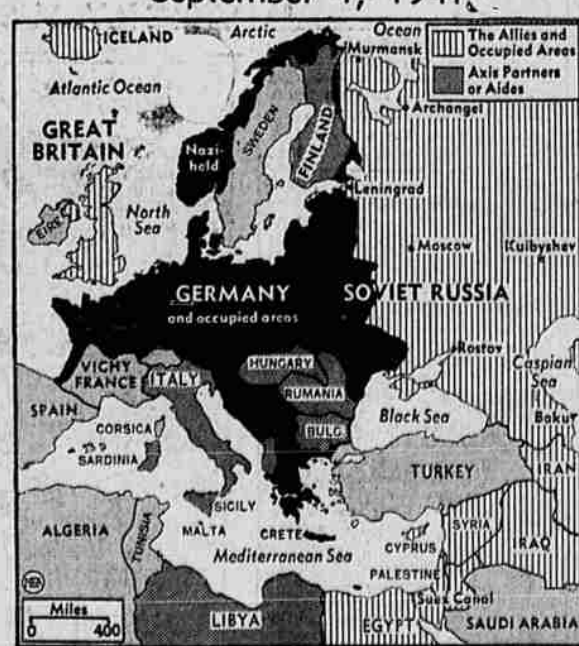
September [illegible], 1941

ICELAND Arctic Ocean Murmansk

The Allies and Occupied Areas

Axis Partners or Aides

Atlantic Ocean

Archangel

GREAT BRITAIN

Nazi-held

SWEDEN

FINLAND

Leningrad

EIRE

North Sea

Moscow

Kuibyshev

GERMANY and occupied areas

SOVIET RUSSIA

VICHY FRANCE

ITALY

HUNGARY

RUMANIA

Rostov

Caspian Sea

SPAIN

CORSICA

SARDINIA

BULG.

Black Sea

Baku

TURKEY

IRAN

ALGERIA

TUNISIA

SICILY

MALTA

CRETE

SYRIA

IRAQ

Mediterranean Sea

CYPRUS

PALESTINE

Suez Canal

Miles
0 400

LIBYA

EGYPT

SAUDI ARABIA